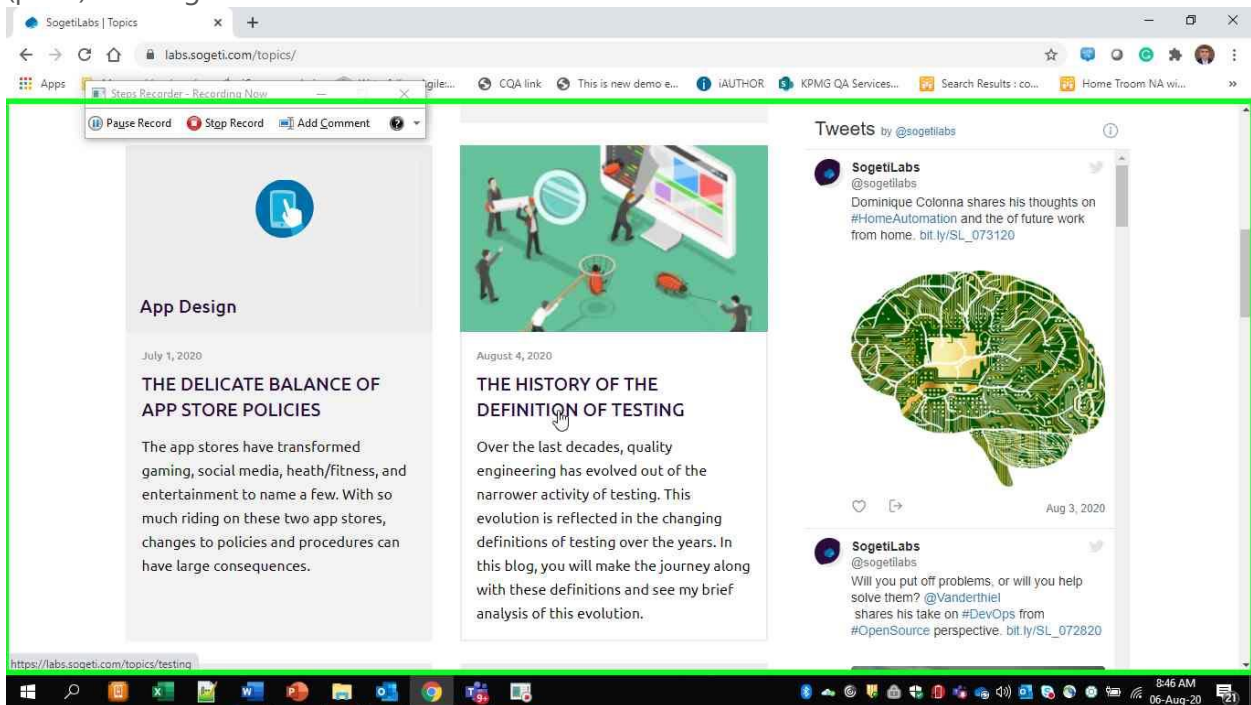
SogetiLabs | Topics

labs.sogeti.com/topics/

Apps

Steps Recorder - Recording Now

gile... CQA link This is new demo e... iAUTHOR KPMG QA Services... Search Results : co... Home Troom NA wi...

Pause Record Stop Record Add Comment

App Design

July 1, 2020

THE DELICATE BALANCE OF APP STORE POLICIES

The app stores have transformed gaming, social media, heath/fitness, and entertainment to name a few. With so much riding on these two app stores, changes to policies and procedures can have large consequences.

August 4, 2020

THE HISTORY OF THE DEFINITION OF TESTING

Over the last decades, quality engineering has evolved out of the narrower activity of testing. This evolution is reflected in the changing definitions of testing over the years. In this blog, you will make the journey along with these definitions and see my brief analysis of this evolution.

Tweets by @sogetilabs

SogetiLabs
@sogetilabs
Dominique Colonna shares his thoughts on #HomeAutomation and the of future work from home. bit.ly/SL_073120

Aug 3, 2020

SogetiLabs
@sogetilabs
Will you put off problems, or will you help solve them? @Vanderthiel shares his take on #DevOps from #OpenSource perspective. bit.ly/SL_072820

https://labs.sogeti.com/topics/testing

8:46 AM
06-Aug-20
21